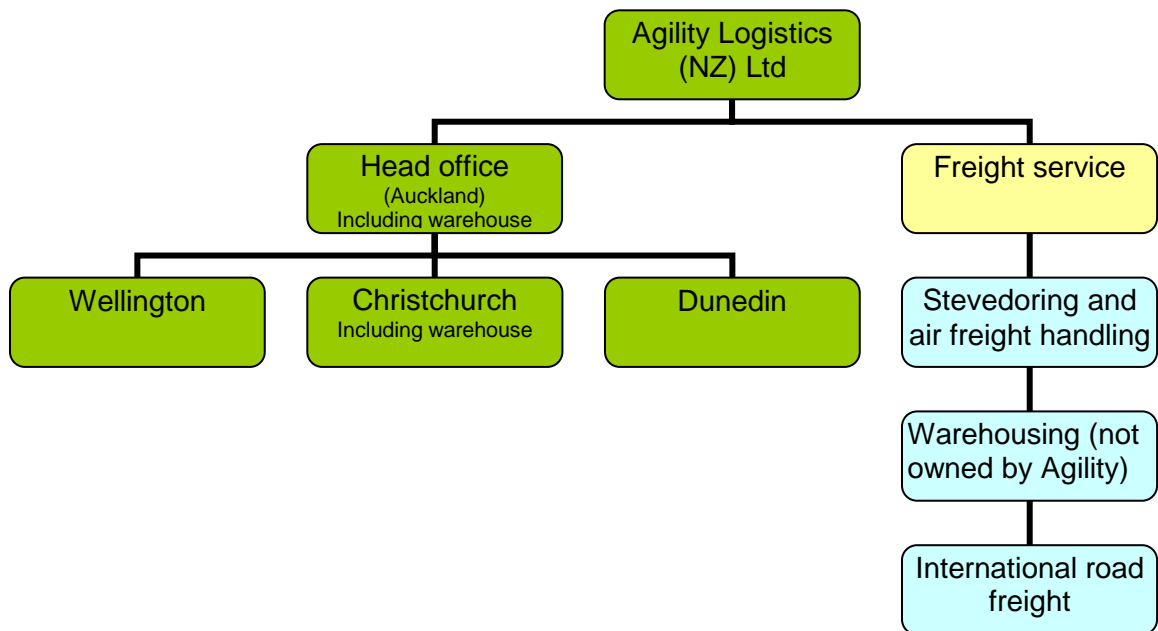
Agility Logistics (NZ) Ltd

Head office
(Auckland)
Including warehouse

Freight service

Wellington

Christchurch
Including warehouse

Dunedin

Stevedoring and air freight handling

Warehousing (not owned by Agility)

International road freight